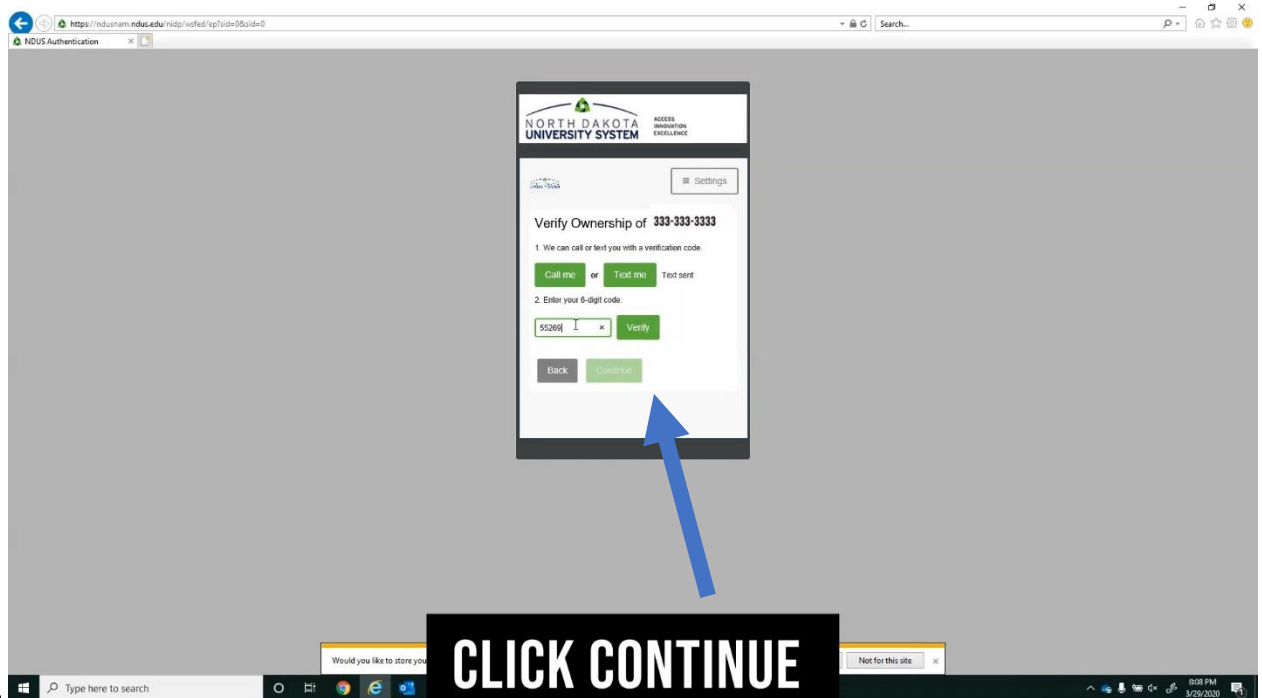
https://ndusnam.ndus.edu/nidp/wsfed/ep?sid=0&sid=0

Search...

NDUS Authentication

NORTH DAKOTA UNIVERSITY SYSTEM

ACCESS INNOVATION EXCELLENCE

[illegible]

≡ Settings

Verify Ownership of 333-333-3333

1. We can call or text you with a verification code.

Call me or Text me Text sent

2. Enter your 6-digit code.

55269 ×

Verify

Back

Continue

Would you like to store you

Not for this site ×

CLICK CONTINUE

Type here to search

8:08 PM
3/29/2020